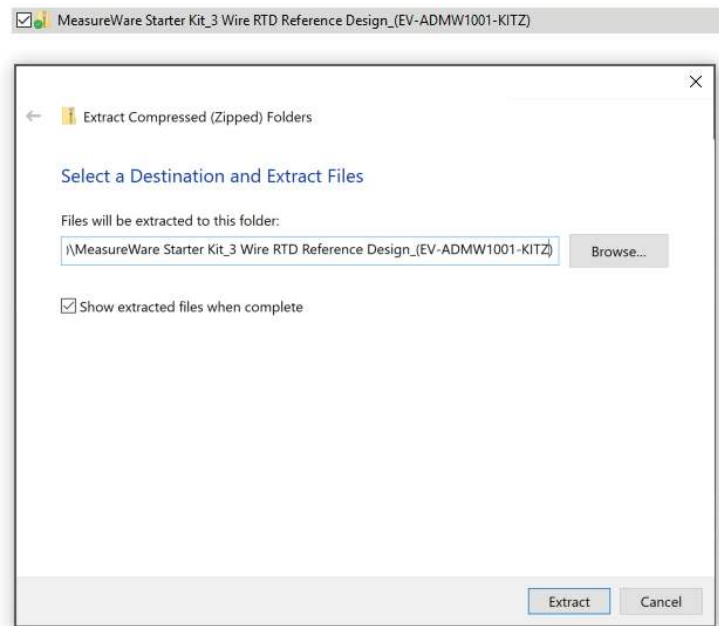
MeasureWare Starter Kit_3 Wire RTD Reference Design_(EV-ADMW1001-KITZ)

×

Extract Compressed (Zipped) Folders

Select a Destination and Extract Files

Files will be extracted to this folder:

\MeasureWare Starter Kit_3 Wire RTD Reference Design_(EV-ADMW1001-KITZ)

Browse...

Show extracted files when complete

Extract

Cancel